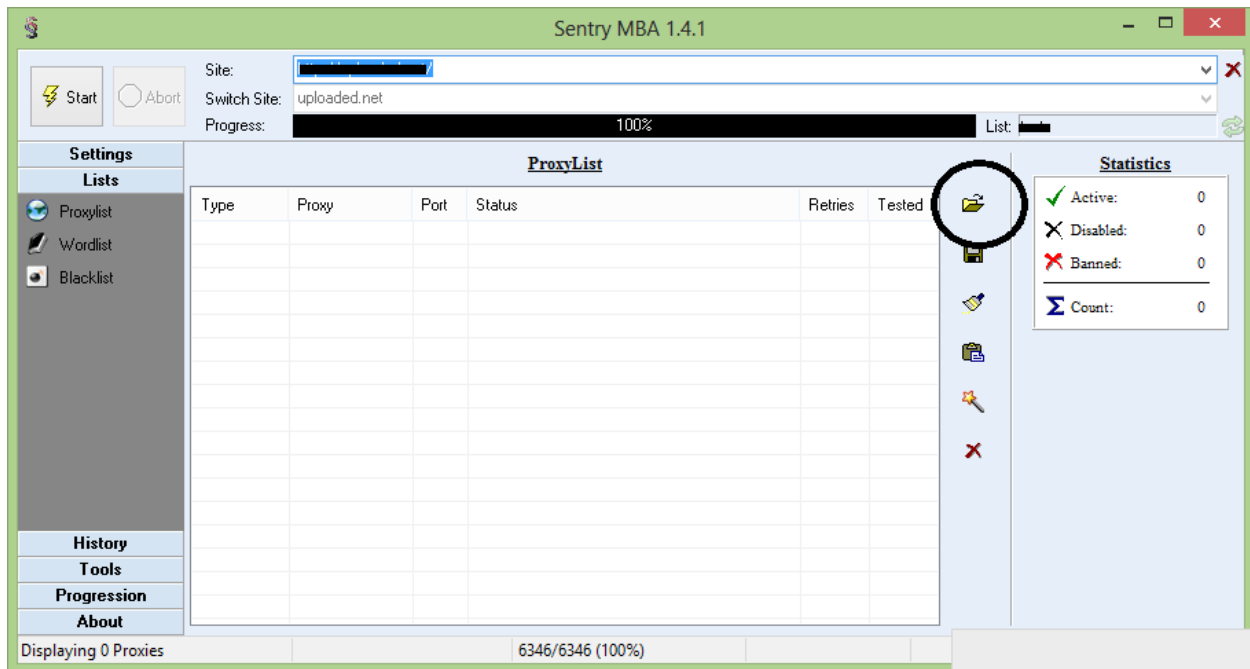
Sentry MBA 1.4.1

Start
Abort
Site: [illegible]
Switch Site: uploaded.net
Progress: 100%
List: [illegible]

Settings
Lists
Proxylist
Wordlist
Blacklist

ProxyList

| Type | Proxy | Port | Status | Retries | Tested |
|---|---|---|---|---|---|

Statistics
Active: 0
Disabled: 0
Banned: 0
Count: 0

History
Tools
Progression
About

Displaying 0 Proxies
6346/6346 (100%)